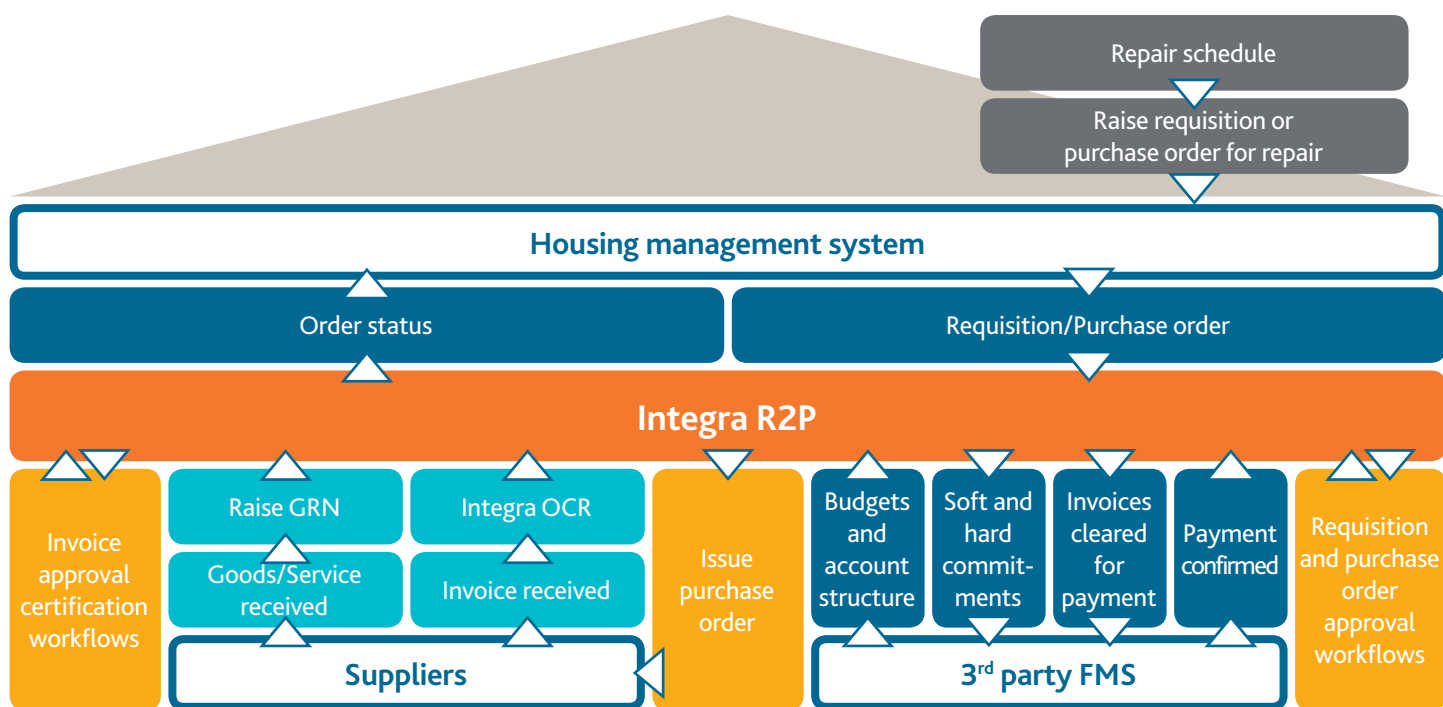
Repair schedule

Raise requisition or purchase order for repair

Housing management system

Order status

Requisition/Purchase order

Integra R2P

Invoice approval certification workflows

Raise GRN

Goods/Service received

Integra OCR

Invoice received

Issue purchase order

Budgets and account structure

Soft and hard commitments

Invoices cleared for payment

Payment confirmed

Requisition and purchase order approval workflows

Suppliers

3$^{rd}$ party FMS